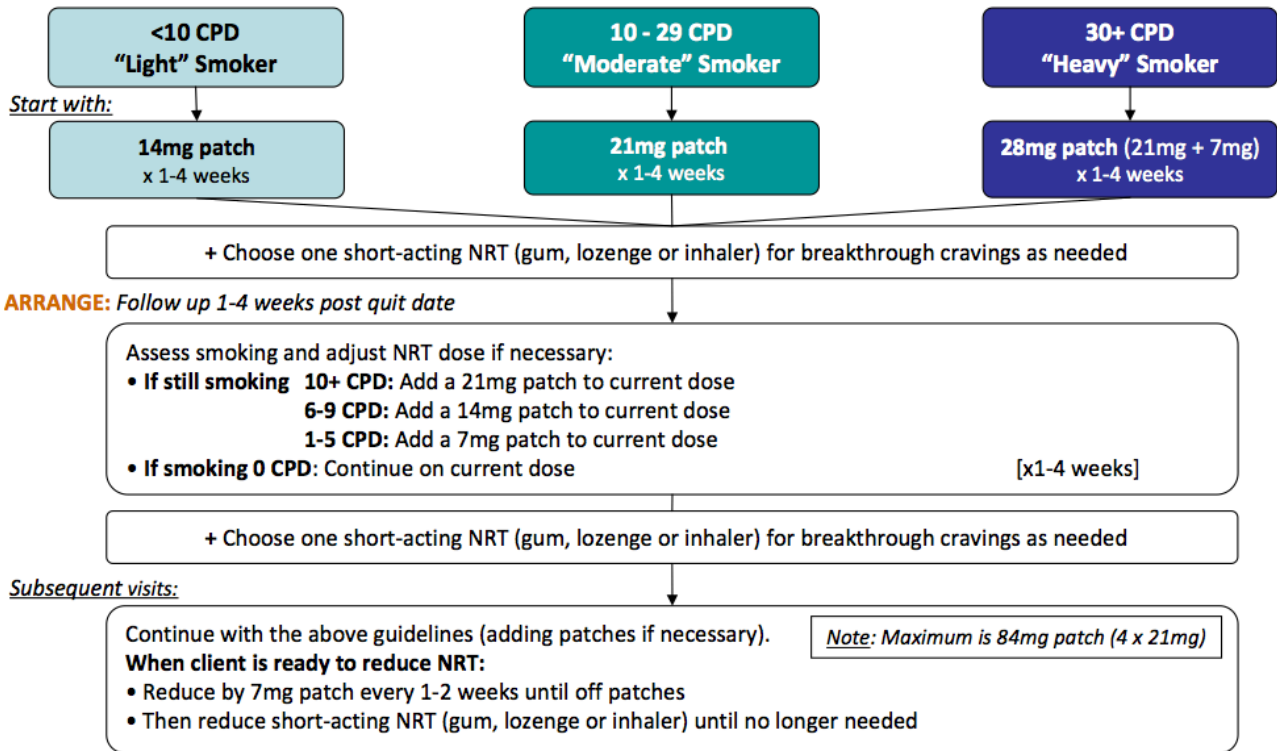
<10 CPD
"Light" Smoker

10 - 29 CPD
"Moderate" Smoker

30+ CPD
"Heavy" Smoker

Start with:

14mg patch
x 1-4 weeks

21mg patch
x 1-4 weeks

28mg patch (21mg + 7mg)
x 1-4 weeks

+ Choose one short-acting NRT (gum, lozenge or inhaler) for breakthrough cravings as needed

ARRANGE: Follow up 1-4 weeks post quit date

Assess smoking and adjust NRT dose if necessary:
• If still smoking 10+ CPD: Add a 21mg patch to current dose
6-9 CPD: Add a 14mg patch to current dose
1-5 CPD: Add a 7mg patch to current dose
• If smoking 0 CPD: Continue on current dose [x1-4 weeks]

+ Choose one short-acting NRT (gum, lozenge or inhaler) for breakthrough cravings as needed

Subsequent visits:

Continue with the above guidelines (adding patches if necessary).
When client is ready to reduce NRT:
• Reduce by 7mg patch every 1-2 weeks until off patches
• Then reduce short-acting NRT (gum, lozenge or inhaler) until no longer needed

Note: Maximum is 84mg patch (4 x 21mg)